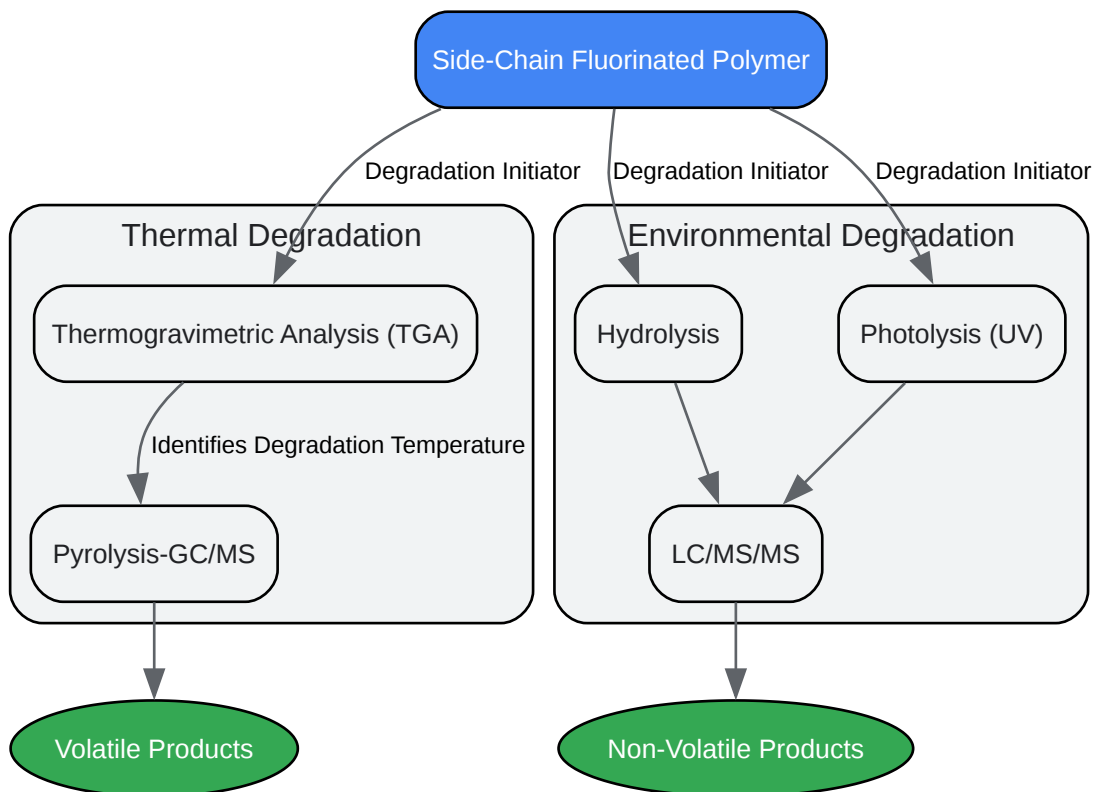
Side-Chain Fluorinated Polymer

Degradation Initiator

Degradation Initiator

Degradation Initiator

Thermal Degradation

Thermogravimetric Analysis (TGA)

Identifies Degradation Temperature

Pyrolysis-GC/MS

Environmental Degradation

Hydrolysis

Photolysis (UV)

LC/MS/MS

Volatile Products

Non-Volatile Products